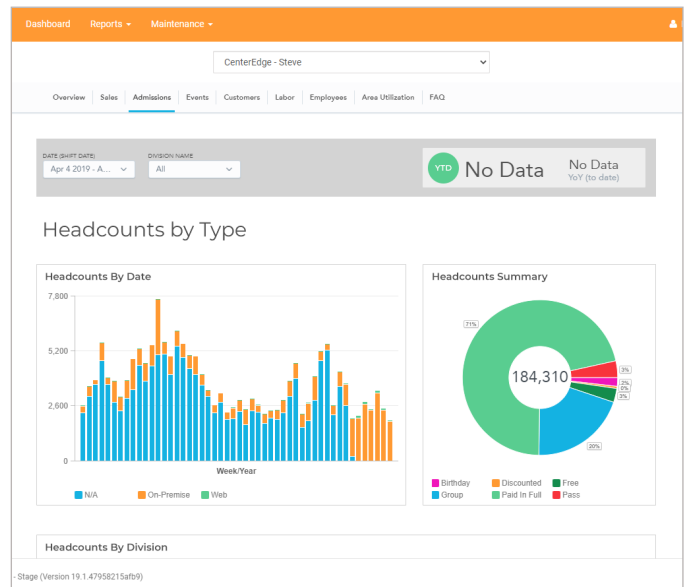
Dashboard Reports ▾ Maintenance ▾

CenterEdge - Steve

Overview | Sales | Admissions | Events | Customers | Labor | Employees | Area Utilization | FAQ

DATE (SHIFT DATE)
Apr 4 2019 - A...

DIVISION NAME
All

YTD No Data

No Data
YoY (to date)

Headcounts by Type

Headcounts By Date

7,800
5,200
2,600
0

Week/Year

N/A On-Premise Web

Headcounts Summary

71%
184,310
3%
2%
0%
3%
20%

Birthday Discounted Free
Group Paid In Full Pass

Headcounts By Division

- Stage (Version 19.1.47958215afb9)